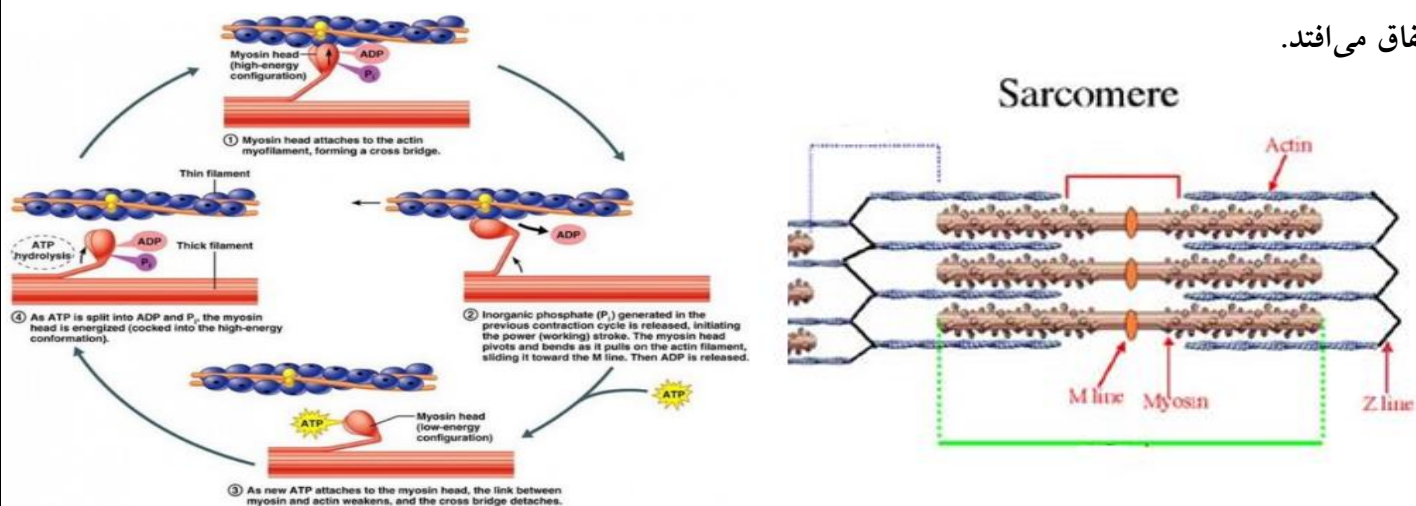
فاق می‌افتد.

Myosin head (high-energy configuration)
ADP
$P_i$

① Myosin head attaches to the actin myofilament, forming a cross bridge.

Thin filament
ATP hydrolysis
ADP
$P_i$
Thick filament

④ As ATP is split into ADP and $P_i$, the myosin head is energized (cocked into the high-energy conformation).

ADP

② Inorganic phosphate ($P_i$) generated in the previous contraction cycle is released, initiating the power (working) stroke. The myosin head pivots and bends as it pulls on the actin filament, sliding it toward the M line. Then ADP is released.

ATP
ATP
Myosin head (low-energy configuration)

③ As new ATP attaches to the myosin head, the link between myosin and actin weakens, and the cross bridge detaches.

Sarcomere

Actin
M line
Myosin
Z line